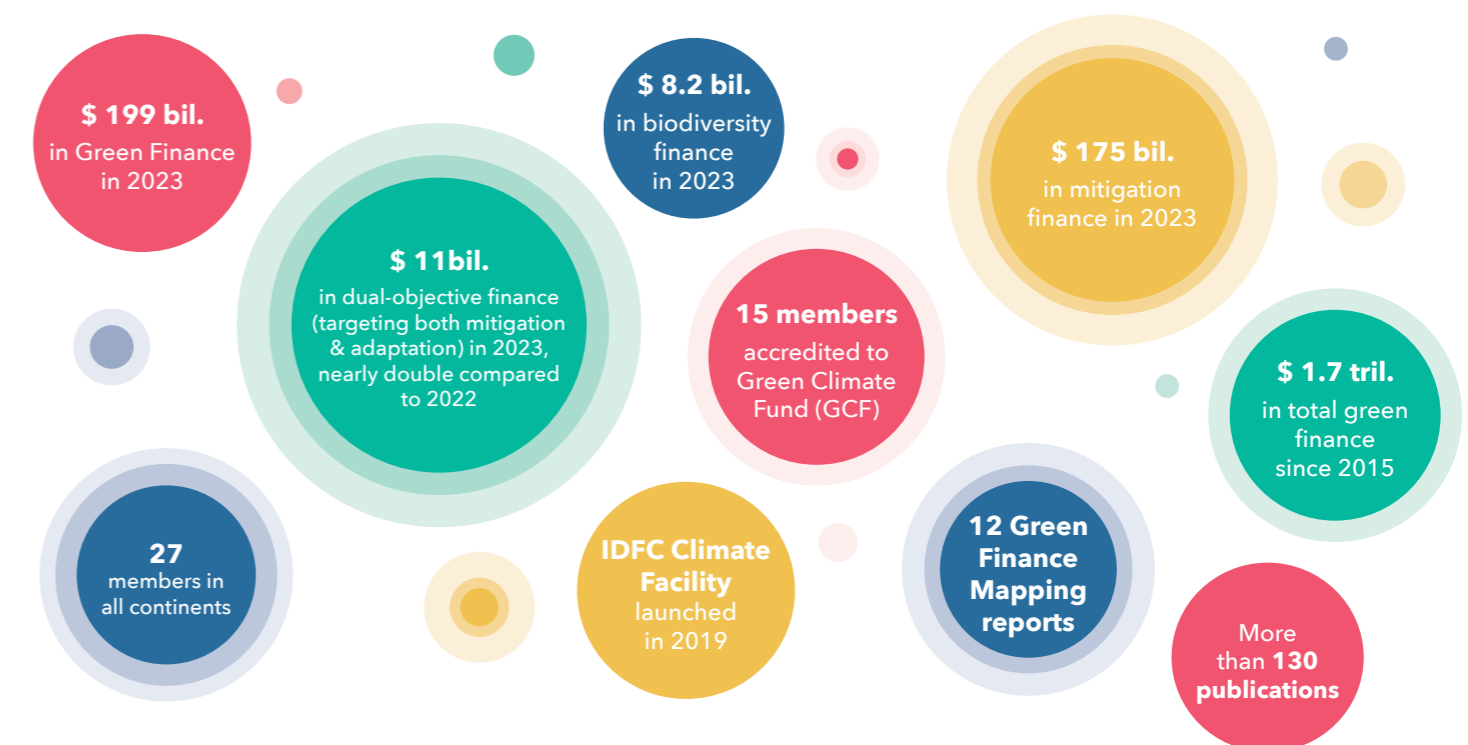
$ 199 bil.
in Green Finance in 2023

$ 8.2 bil.
in biodiversity finance in 2023

$ 175 bil.
in mitigation finance in 2023

$ 11bil.
in dual-objective finance (targeting both mitigation & adaptation) in 2023, nearly double compared to 2022

15 members
accredited to Green Climate Fund (GCF)

$ 1.7 tril.
in total green finance since 2015

27
members in all continents

IDFC Climate Facility
launched in 2019

12 Green Finance Mapping reports

More than 130 publications